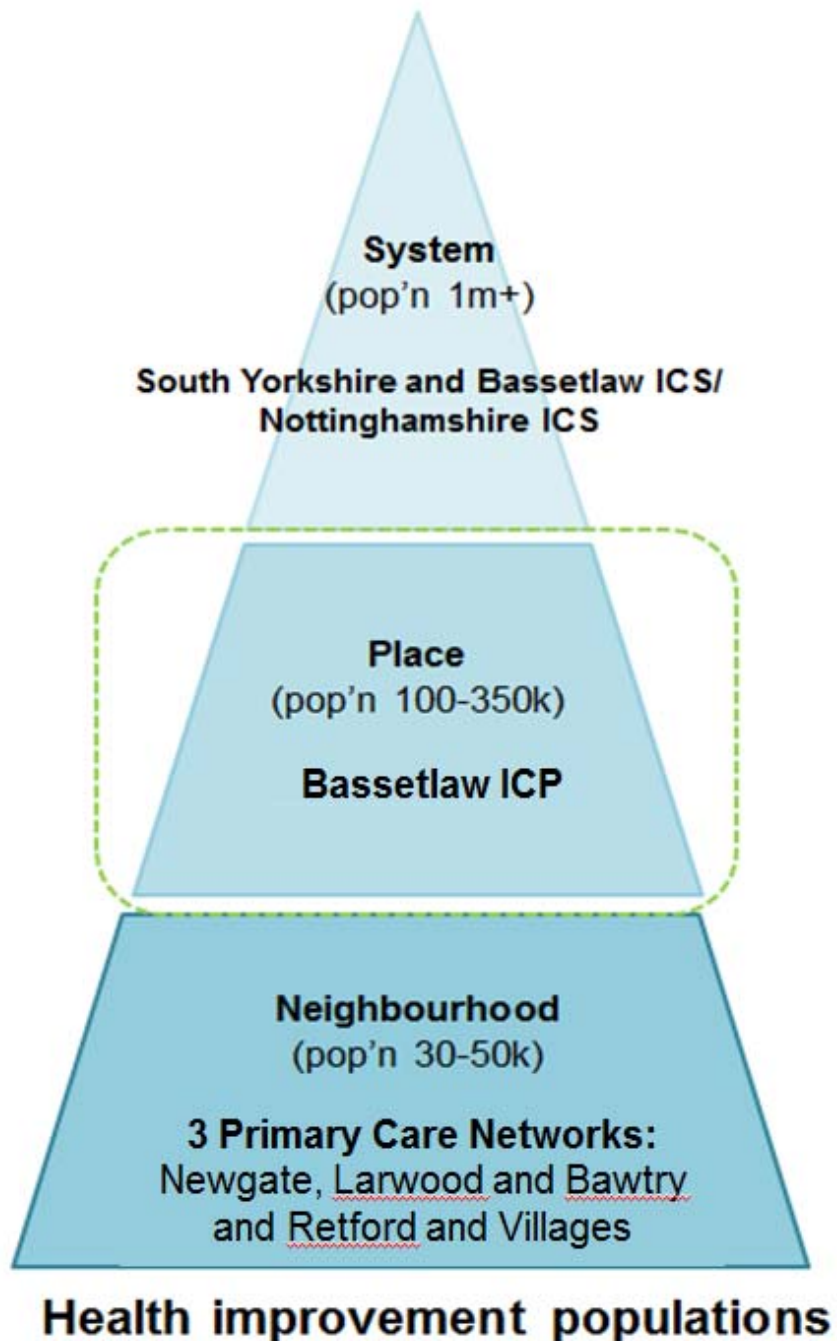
System
(pop'n 1m+)

South Yorkshire and Bassetlaw ICS/ Nottinghamshire ICS

Place
(pop'n 100-350k)

Bassetlaw ICP

Neighbourhood
(pop'n 30-50k)

3 Primary Care Networks:
Newgate, Larwood and Bawtry and Retford and Villages

Health improvement populations